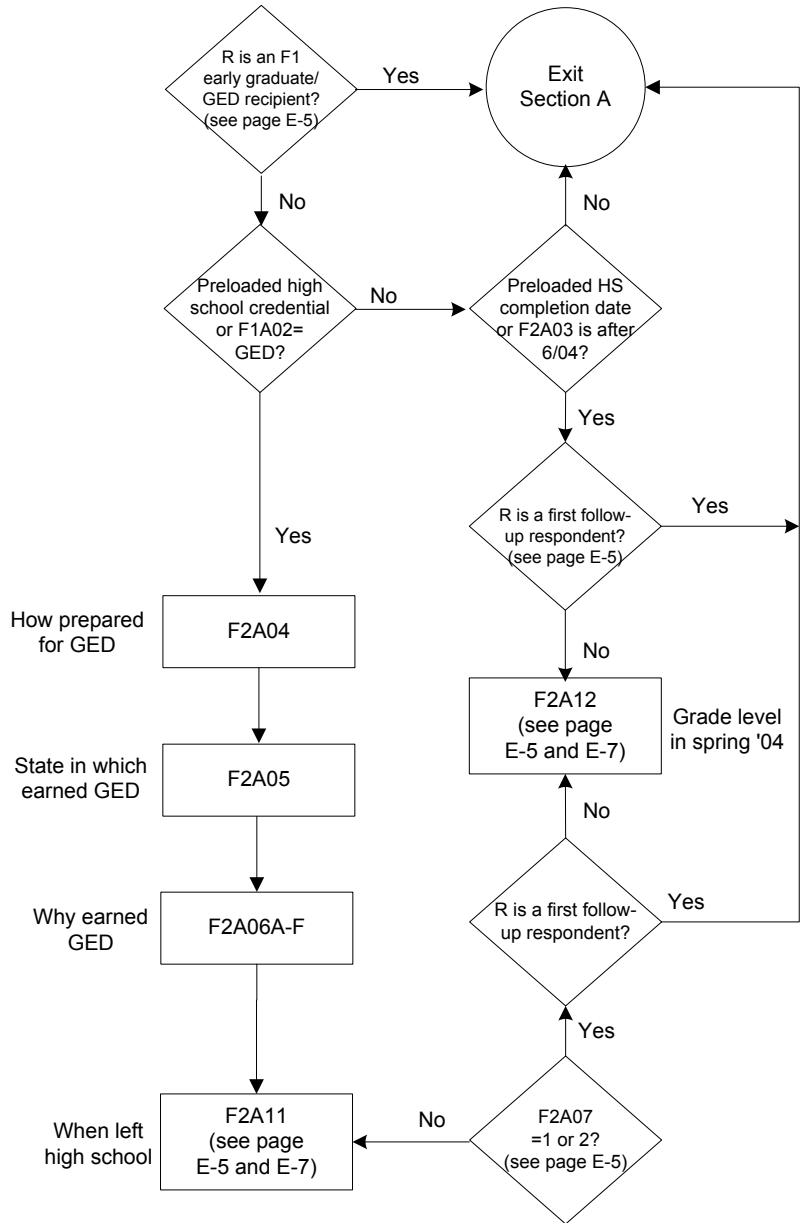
R is an F1 early graduate/ GED recipient? (see page E-5)

Yes

Exit Section A

No

Preloaded high school credential or F1A02= GED?

No

Preloaded HS completion date or F2A03 is after 6/04?

No

Yes

R is a first follow-up respondent? (see page E-5)

Yes

Yes

How prepared for GED

F2A04

No

F2A12 (see page E-5 and E-7)

Grade level in spring '04

State in which earned GED

F2A05

No

Why earned GED

F2A06A-F

R is a first follow-up respondent?

Yes

Yes

When left high school

F2A11 (see page E-5 and E-7)

No

F2A07 =1 or 2? (see page E-5)